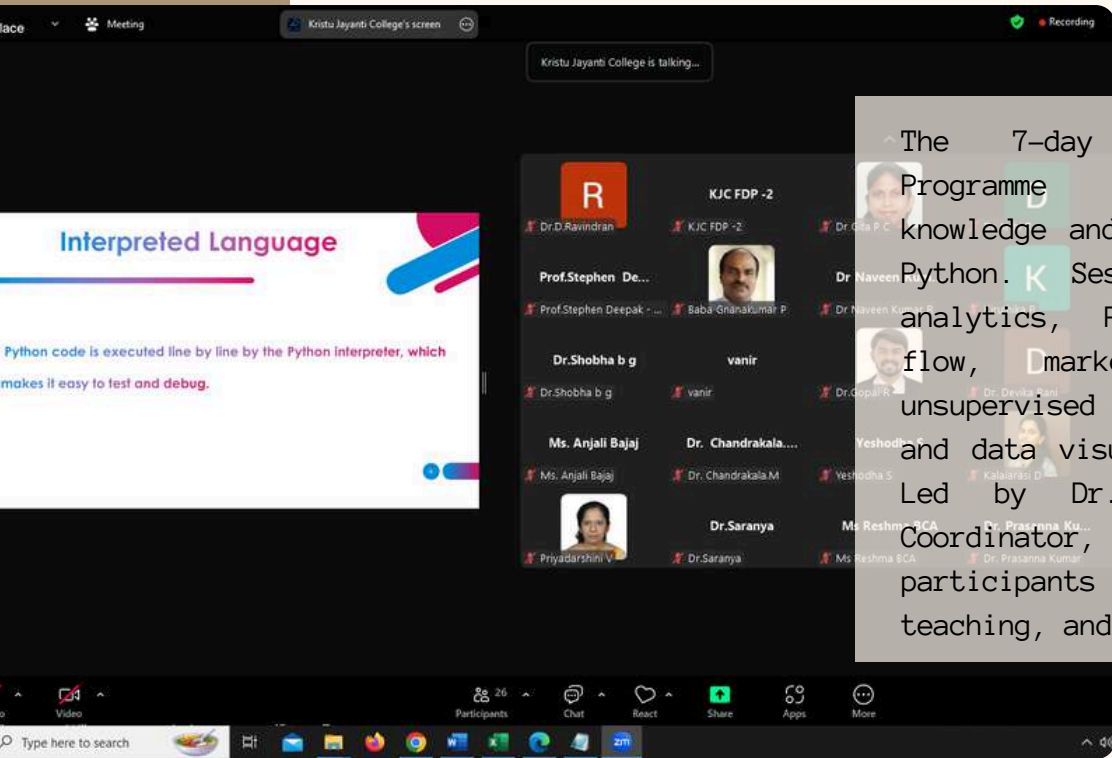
lace Meeting Kristu Jayanti College's screen Recording

Kristu Jayanti College is talking...

Interpreted Language

Python code is executed line by line by the Python interpreter, which makes it easy to test and debug.

R
Dr.D.Ravindran
KJC FDP -2
KJC FDP -2
Dr.Gita P C
Prof.Stephen De...
Prof.Stephen Deepak - ...
Baba Gnanakumar P
Dr Naveen
Dr Naveen Kumar
Dr.Shobha b g
Dr.Shobha b g
vanir
vanir
Dr.Gopal R
Dr. Devika Rani
Ms. Anjali Bajaj
Ms. Anjali Bajaj
Dr. Chandrakala....
Dr. Chandrakala.M
Yeshodha S
Yeshodha S
Kalaiarasi D
Priyadarshini V
Dr.Saranya
Dr.Saranya
Ms Reshma BCA
Ms Reshma BCA
Dr. Prasanna Ku...
Dr. Prasanna Kumar

The 7-day
Programme
knowledge and
Python. Ses
analytics, P
flow, marke
unsupervised
and data visu
Led by Dr.
Coordinator,
participants
teaching, and

Video
Participants 26
Chat
React
Share
Apps
More

Type here to search